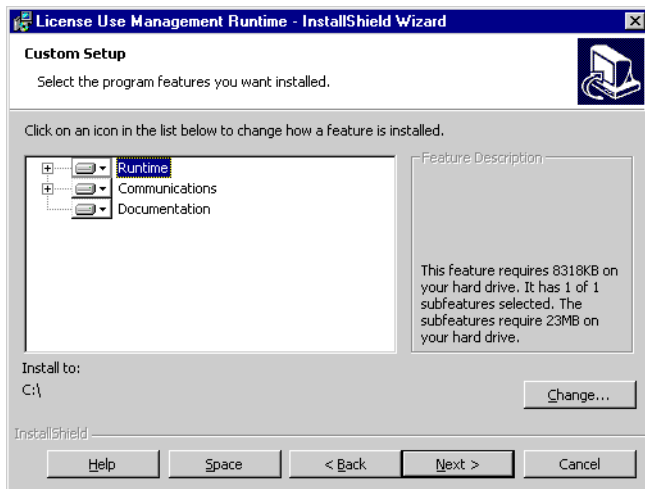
License Use Management Runtime - InstallShield Wizard

Custom Setup

Select the program features you want installed.

Click on an icon in the list below to change how a feature is installed.

Runtime
Communications
Documentation

Feature Description

This feature requires 8318KB on your hard drive. It has 1 of 1 subfeatures selected. The subfeatures require 23MB on your hard drive.

Install to:
C:\

Change...

InstallShield

Help
Space
< Back
Next >
Cancel